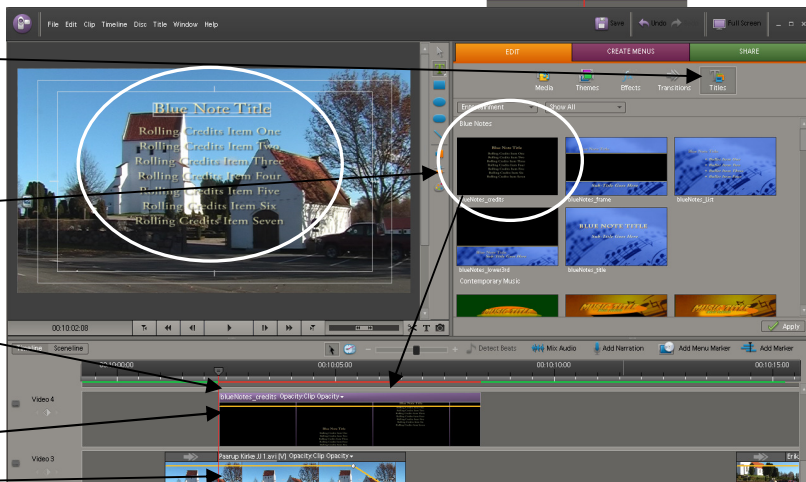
File Edit Clip Timeline Disc Title Window Help

Save Undo Full Screen

EDIT CREATE MENUS SHARE

Media Themes Effects Transitions Titles

Entertainment Show All

Blue Notes

Blue Note Title

Rolling Credits Item One
Rolling Credits Item Two
Rolling Credits Item Three
Rolling Credits Item Four
Rolling Credits Item Five
Rolling Credits Item Six
Rolling Credits Item Seven

blueNotes_credits blueNotes_frame blueNotes_list

BLUE NOTE TITLE

blueNotes_lower3rd blueNotes_title

Contemporary Music

Apply

00:10:02:08

Timeline Sceneline

Detect Beats Mix Audio Add Narration Add Menu Marker Add Marker

00:10:00:00 00:10:05:00 00:10:10:00 00:10:15:00

Video 4

blueNotes_credits Opacity:Clip Opacity

Video 3

Pssrup Kirke JJ 1.avi [V] Opacity:Clip Opacity